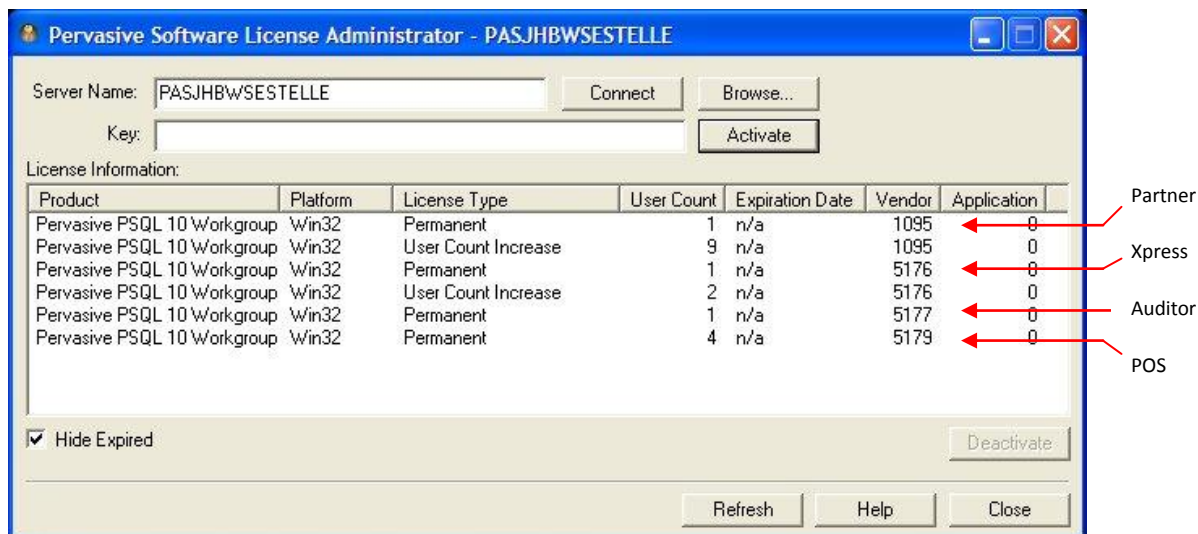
Pervasive Software License Administrator - PASJHBWSESTELLE

Server Name: PASJHBWSESTELLE
Connect
Browse...
Key:
Activate

License Information:

| Product | Platform | License Type | User Count | Expiration Date | Vendor | Application |
|---|---|---|---|---|---|---|
| Pervasive PSQL 10 Workgroup | Win32 | Permanent | 1 | n/a | 1095 | 0 |
| Pervasive PSQL 10 Workgroup | Win32 | User Count Increase | 9 | n/a | 1095 | 0 |
| Pervasive PSQL 10 Workgroup | Win32 | Permanent | 1 | n/a | 5176 | 0 |
| Pervasive PSQL 10 Workgroup | Win32 | User Count Increase | 2 | n/a | 5176 | 0 |
| Pervasive PSQL 10 Workgroup | Win32 | Permanent | 1 | n/a | 5177 | 0 |
| Pervasive PSQL 10 Workgroup | Win32 | Permanent | 4 | n/a | 5179 | 0 |

Partner
Xpress
Auditor
POS

Hide Expired
Deactivate
Refresh
Help
Close